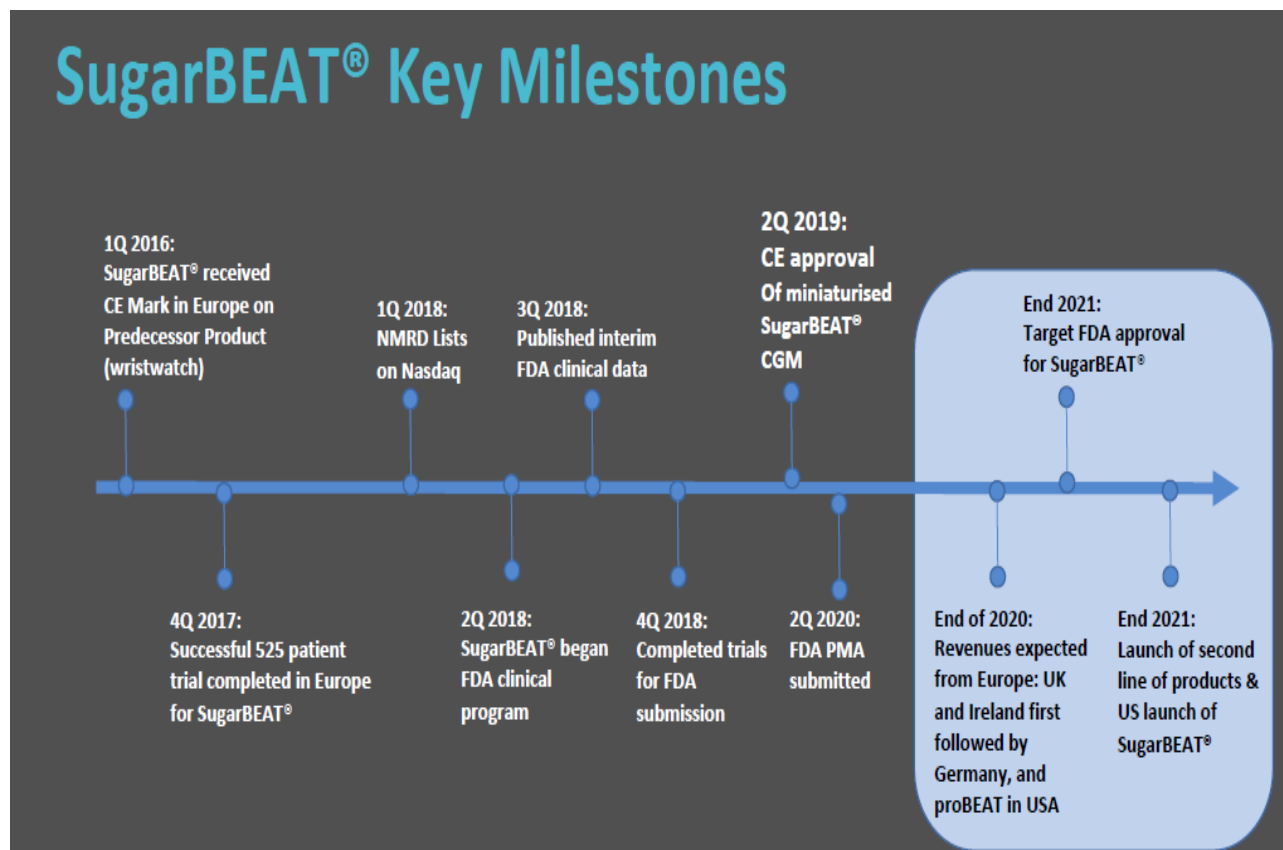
SugarBEAT® Key Milestones

1Q 2016:
SugarBEAT® received CE Mark in Europe on Predecessor Product (wristwatch)

4Q 2017:
Successful 525 patient trial completed in Europe for SugarBEAT®

1Q 2018:
NMRD Lists on Nasdaq

2Q 2018:
SugarBEAT® began FDA clinical program

3Q 2018:
Published interim FDA clinical data

4Q 2018:
Completed trials for FDA submission

2Q 2019:
CE approval Of miniaturised SugarBEAT® CGM

2Q 2020:
FDA PMA submitted

End of 2020:
Revenues expected from Europe: UK and Ireland first followed by Germany, and proBEAT in USA

End 2021:
Target FDA approval for SugarBEAT®

End 2021:
Launch of second line of products & US launch of SugarBEAT®